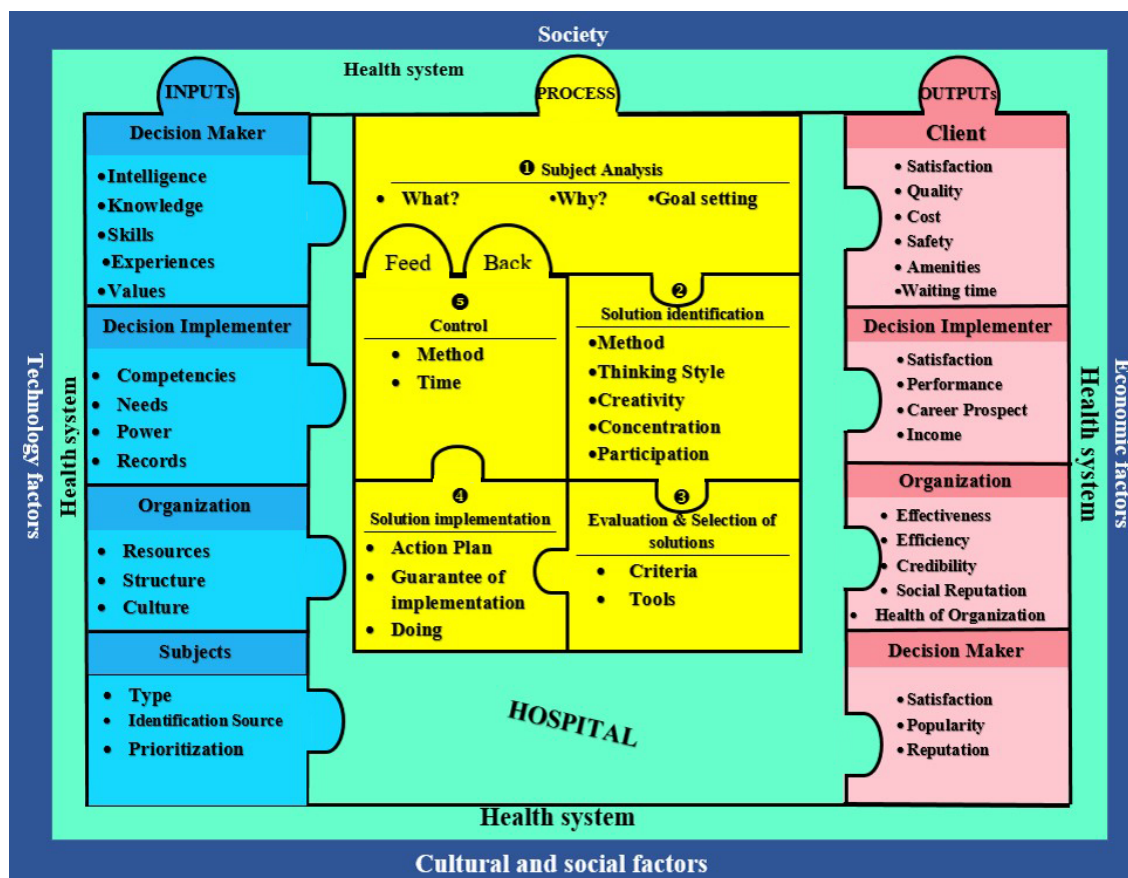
Society

Health system

INPUTs

PROCESS

OUTPUTs

Decision Maker
•Intelligence
•Knowledge
•Skills
•Experiences
•Values

Decision Implementer
• Competencies
• Needs
• Power
• Records

Organization
• Resources
• Structure
• Culture

Subjects
• Type
• Identification Source
• Prioritization

❶ Subject Analysis
• What? •Why? •Goal setting

Feed Back

❺ Control
• Method
• Time

❷ Solution identification
•Method
•Thinking Style
•Creativity
•Concentration
•Participation

❹ Solution implementation
• Action Plan
• Guarantee of implementation
• Doing

❸ Evaluation & Selection of solutions
• Criteria
• Tools

HOSPITAL

Client
• Satisfaction
• Quality
• Cost
• Safety
• Amenities
•Waiting time

Decision Implementer
• Satisfaction
• Performance
• Career Prospect
• Income

Organization
• Effectiveness
• Efficiency
• Credibility
• Social Reputation
• Health of Organization

Decision Maker
• Satisfaction
• Popularity
• Reputation

Technology factors

Health system

Health system

Economic factors

Health system

Cultural and social factors